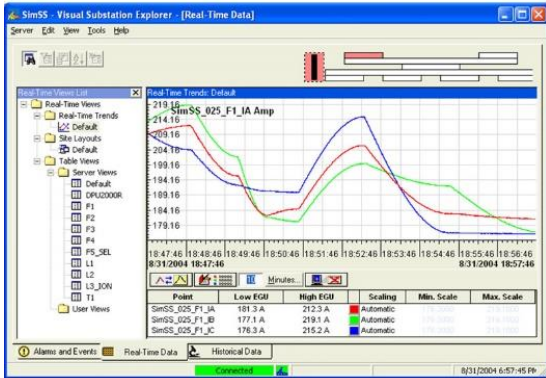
SimSS - Visual Substation Explorer - [Real-Time Data]

Server Edit View Tools Help

Real-Time Views List

Real-Time Views
Real-Time Trends
Default
Site Layouts
Default
Table Views
Server Views
Default
DPU2000R
F1
F2
F3
F4
F5_SEL
L1
L2
L3_ION
T1
User Views

Real-Time Trends: Default

SimSS_025_F1_IA Amp

219.16
214.16
209.16
204.16
199.16
194.16
189.16
184.16
179.16

18:47:46 18:48:46 18:49:46 18:50:46 18:51:46 18:52:46 18:53:46 18:54:46 18:55:46 18:56:46
8/31/2004 18:47:46
8/31/2004 18:57:46

Minutes...

| Point | Low EGU | High EGU | Scaling | Min. Scale | Max. Scale |
|---|---|---|---|---|---|
| SimSS_025_F1_IA | 181.3 A | 212.3 A | Automatic | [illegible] | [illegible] |
| SimSS_025_F1_IB | 177.1 A | 219.1 A | Automatic | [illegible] | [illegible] |
| SimSS_025_F1_IC | 176.3 A | 215.2 A | Automatic | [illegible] | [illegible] |

Alarms and Events
Real-Time Data
Historical Data

Connected
8/31/2004 6:57:45 PM